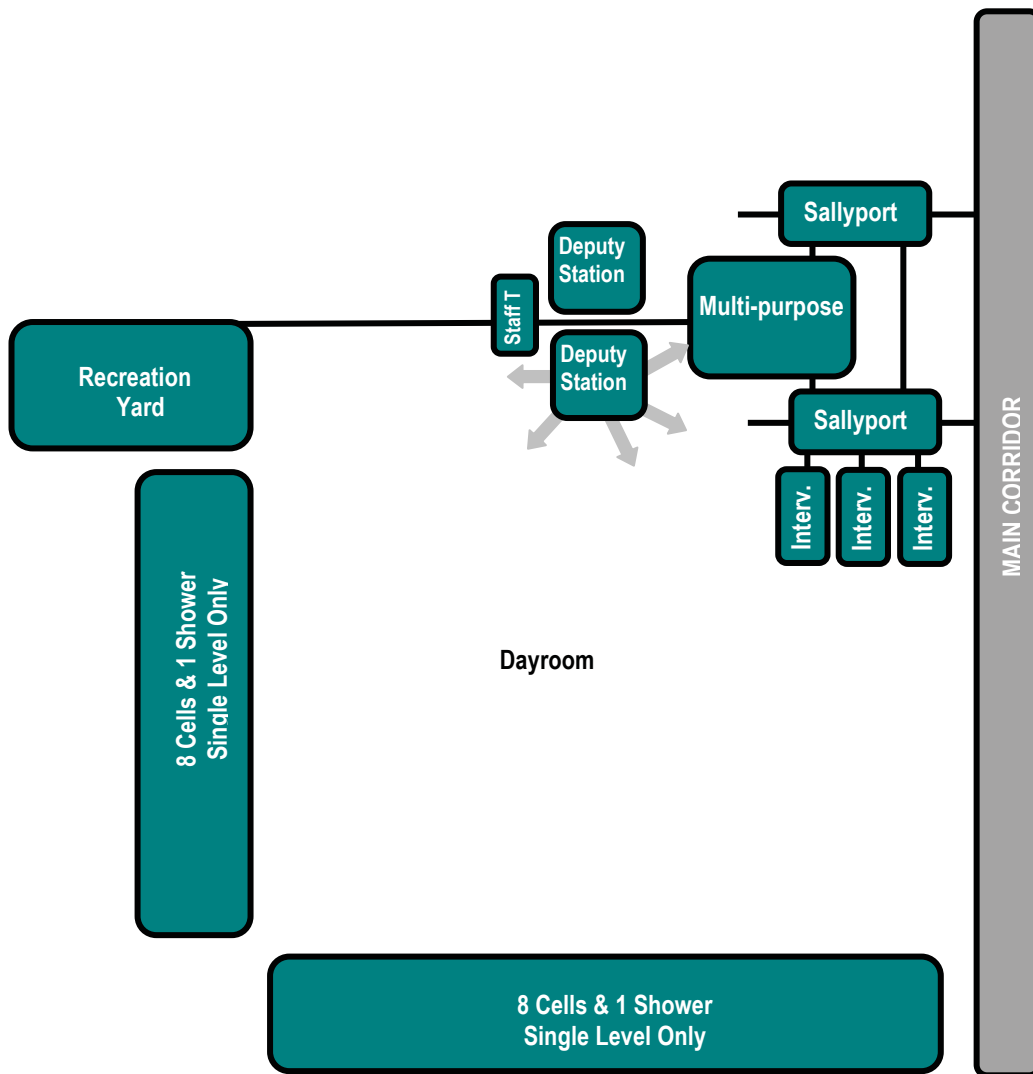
Sallyport

Deputy Station

Staff T

Multi-purpose

Recreation Yard

Deputy Station

Sallyport

Interv.

Interv.

Interv.

MAIN CORRIDOR

8 Cells & 1 Shower Single Level Only

Dayroom

8 Cells & 1 Shower Single Level Only